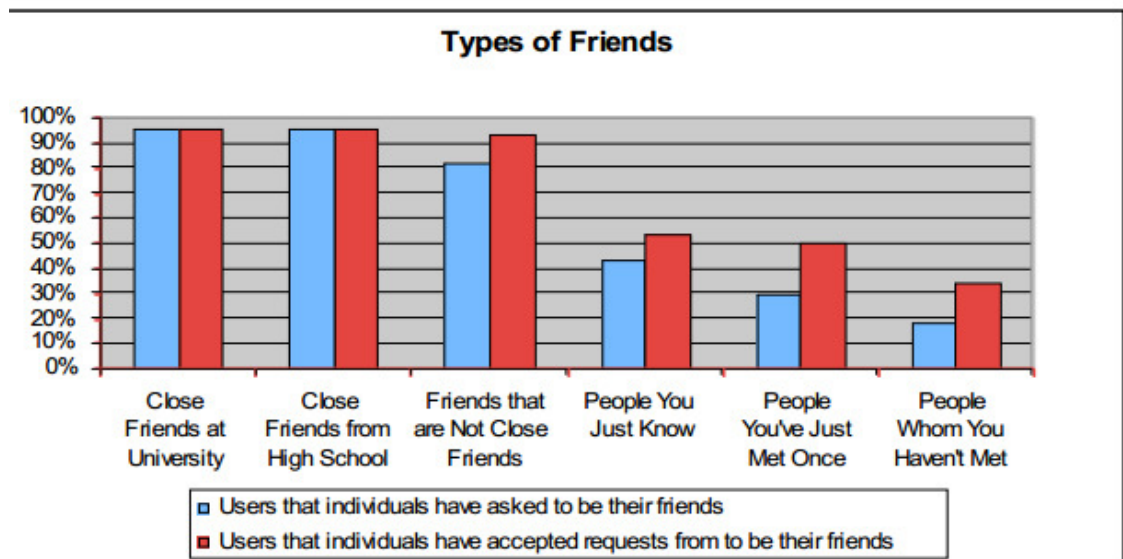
Types of Friends

100%
90%
80%
70%
60%
50%
40%
30%
20%
10%
0%

Close Friends at University

Close Friends from High School

Friends that are Not Close Friends

People You Just Know

People You've Just Met Once

People Whom You Haven't Met

Users that individuals have asked to be their friends

Users that individuals have accepted requests from to be their friends